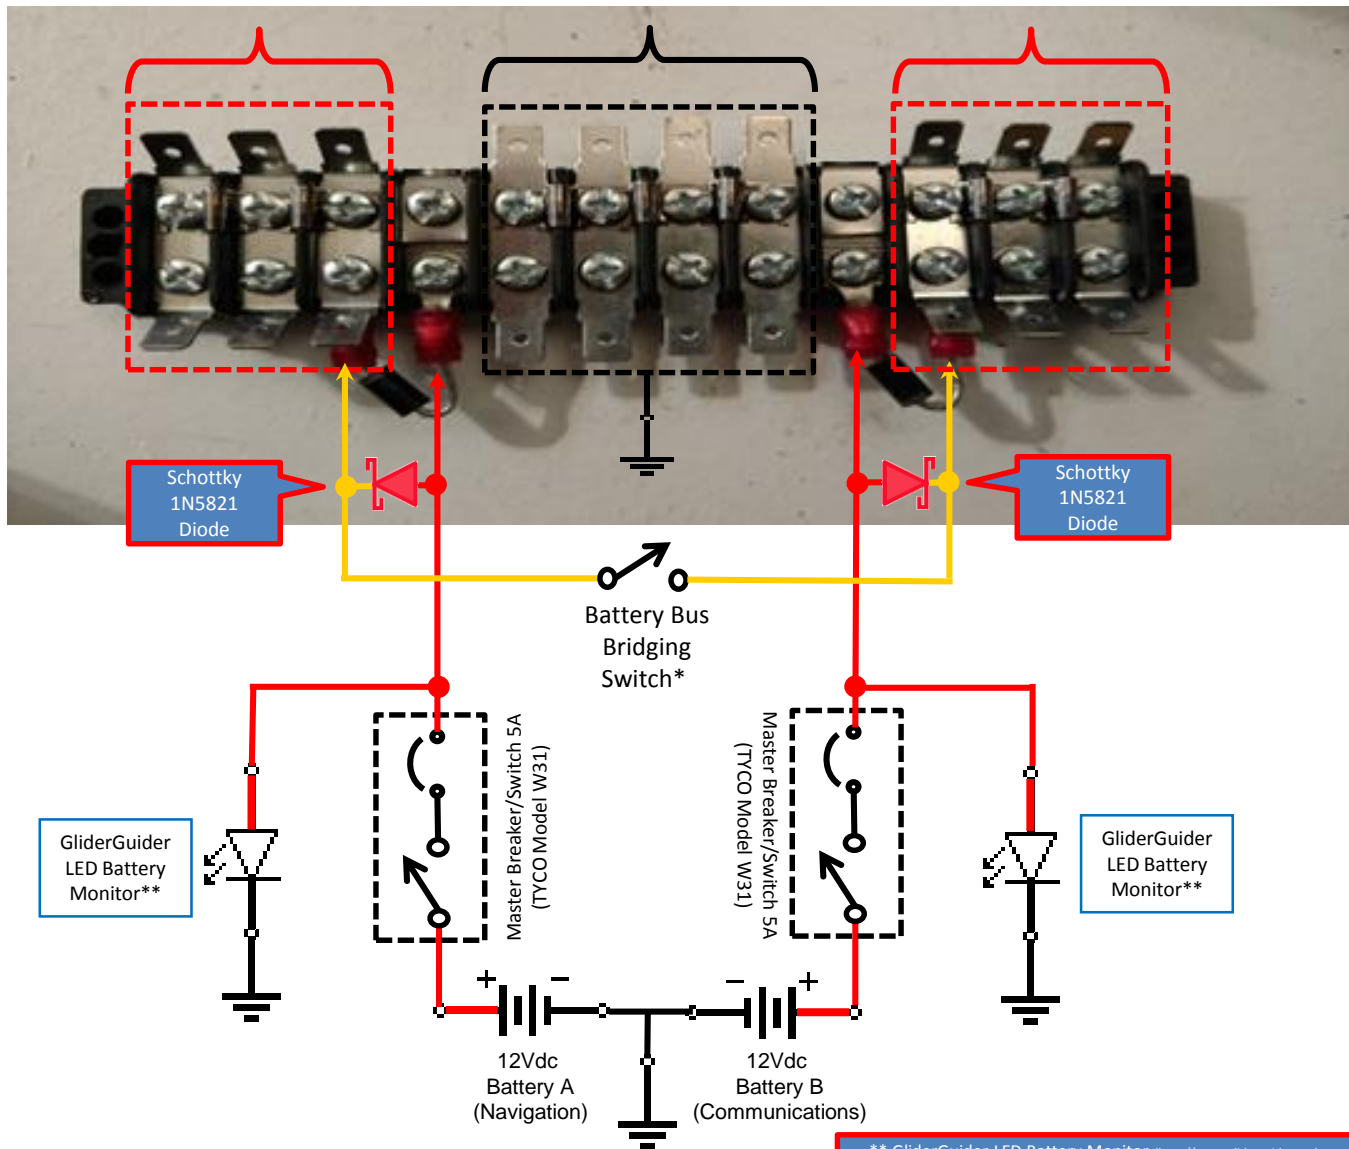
Schottky 1N5821 Diode

Schottky 1N5821 Diode

Battery Bus Bridging Switch*

GliderGuider LED Battery Monitor**

Master Breaker/Switch 5A (TYCO Model W31)

Master Breaker/Switch 5A (TYCO Model W31)

GliderGuider LED Battery Monitor**

+ −

− +

12Vdc Battery A (Navigation)

12Vdc Battery B (Communications)

** GliderGuider LED Battery Monitor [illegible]